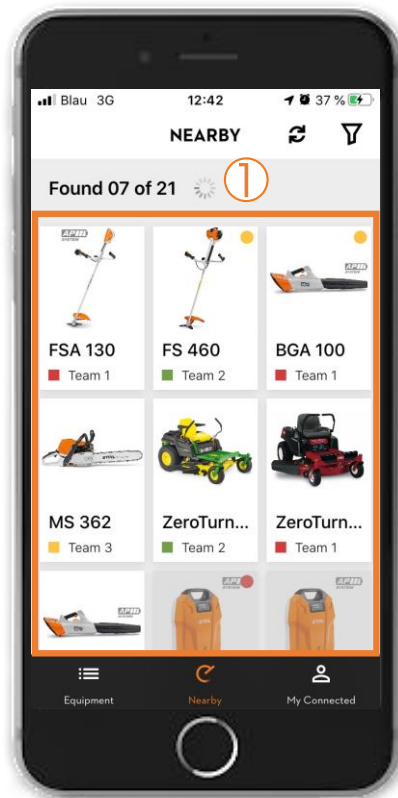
Blau 3G 12:42 37 %

NEARBY

Found 07 of 21

1

AP SYSTEM

FSA 130
Team 1

FS 460
Team 2

AP SYSTEM

BGA 100
Team 1

MS 362
Team 3

ZeroTurn...
Team 2

ZeroTurn...
Team 1

AP SYSTEM

AP

AP

Equipment

Nearby

My Connected